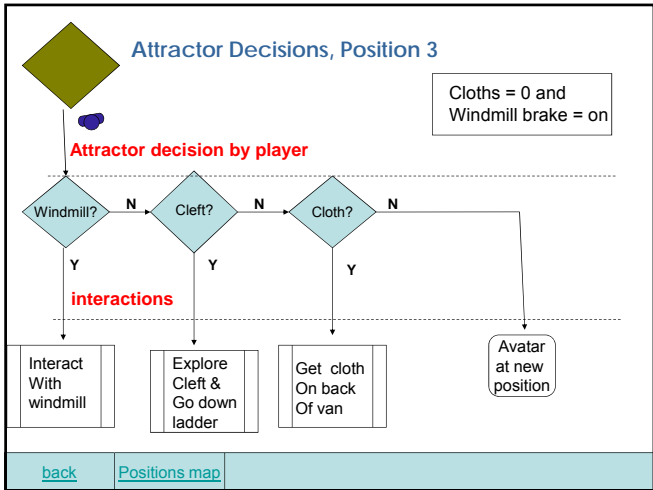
Attractor Decisions, Position 3

Cloths = 0 and
Windmill brake = on

Attractor decision by player

Windmill?

N

Cleft?

N

Cloth?

N

Y

Y

Y

interactions

Interact
With
windmill

Explore
Cleft &
Go down
ladder

Get cloth
On back
Of van

Avatar
at new
position

back

Positions map